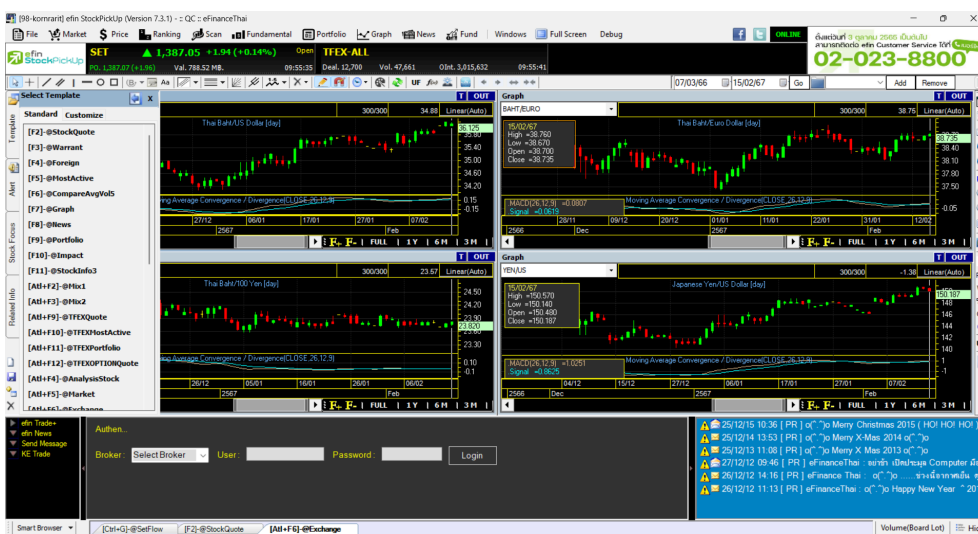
[98-kornrarit] efin StockPickUp (Version 7.3.1) - :: QC :: eFinanceThai

File Market Price Ranking Scan Fundamental Portfolio Graph News Fund Windows Full Screen Debug

ONLINE

ติดต่อ efin Customer Service ได้ที่
02-023-8800

efin StockPickUp

SET ▲ 1,387.05 +1.94 (+0.14%) Open TFEX-ALL

PO. 1,387.07 (+1.96) Val. 788.52 MB. 09:55:35 Deal. 12,700 Vol. 47,661 OInt. 3,015,632 09:55:41

07/03/66 15/02/67 Go Add Remove

Select Template
Standard Customize

[F2]-@StockQuote
[F3]-@Warrant
[F4]-@Foreign
[F5]-@MostActive
[F6]-@CompareAvgVol5
[F7]-@Graph
[F8]-@News
[F9]-@Portfolio
[F10]-@Impact
[F11]-@StockInfo3
[Atl+F2]-@Mix1
[Atl+F3]-@Mix2
[Atl+F9]-@TFEXQuote
[Atl+F10]-@TFEXMostActive
[Atl+F11]-@TFEXPortfolio
[Atl+F12]-@TFEXOPTIONQuote
[Atl+F4]-@AnalysisStock
[Atl+F5]-@Market
[Atl+F6]-@Exchange

Template Alert Stock Focus Related Info

T OUT
300/300 34.88 Linear(Auto)
Thai Baht/US Dollar [day]
36.125
35.40
35.00
34.60
34.20
Moving Average Convergence / Divergence(CLOSE,26,12,9)
0.15
-0.15
27/12 06/01 17/01 27/01 07/02
2567 Feb
FULL 1Y 6M 3M

Graph T OUT
BAHT/EURO
300/300 38.75 Linear(Auto)
Thai Baht/Euro Dollar [day]
15/02/67
High =38.760
Low =38.670
Open =38.700
Close =38.735
38.735
38.40
38.10
37.80
37.50
MACD(26,12,9) =0.0807
Signal =0.0619
Moving Average Convergence / Divergence(CLOSE,26,12,9)
-0.05
28/11 09/12 20/12 01/01 11/01 22/01 31/01 12/02
2566 Dec 2567 Feb
FULL 1Y 6M 3M

T OUT
300/300 23.57 Linear(Auto)
Thai Baht/100 Yen [day]
24.50
24.20
23.90
23.820
23.30
Moving Average Convergence / Divergence(CLOSE,26,12,9)
0.10
-0.1
26/12 05/01 16/01 26/01 06/02
2567 Feb
FULL 1Y 6M 3M

Graph T OUT
YEN/US
300/300 -1.38 Linear(Auto)
Japanese Yen/US Dollar [day]
15/02/67
High =150.570
Low =150.140
Open =150.480
Close =150.187
150.187
148
146
144
142
140
MACD(26,12,9) =1.0251
Signal =0.8625
Moving Average Convergence / Divergence(CLOSE,26,12,9)
1
-1
04/12 15/12 27/12 08/01 18/01 29/01 07/02
2566 Dec 2567 Feb
FULL 1Y 6M 3M

efin Trade+
efin News
Send Message
KE Trade

Authen...
Broker : Select Broker User : Password : Login

25/12/15 10:36 [ PR ] o(^_^)o Merry Christmas 2015 ( HO! HO! HO!
25/12/14 13:53 [ PR ] o(^_^)o Merry X-Mas 2014 o(^_^)o
25/12/13 11:08 [ PR ] o(^_^)o Merry X Mas 2013 o(^_^)o
27/12/12 09:46 [ PR ] eFinanceThai : ขยายเวลาโปรโมชั่น Computer มือ
26/12/12 14:16 [ PR ] eFinance Thai : o(^_^)o ......
26/12/12 11:13 [ PR ] eFinanceThai : o(^_^)o Happy New Year ^ 20

Smart Browser [Ctrl+G]-@SetFlow [F2]-@StockQuote [Atl+F6]-@Exchange Volume(Board Lot) Hi